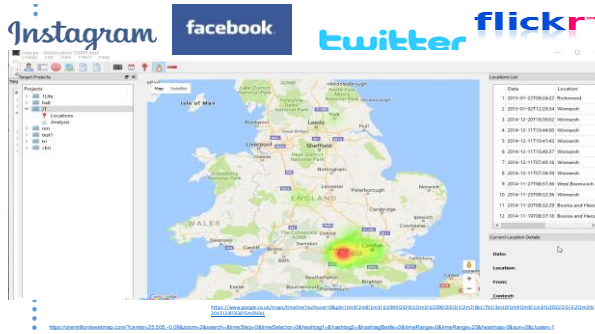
Instagram

facebook

twitter

flickr

Target Projects

Projects

1Life

twitt

JT

Locations

Analysis

rim

ted1

tx

vbn

Map

Satellite

WALES

Liverpool

Sheffield

Birmingham

London

Locations List

| | Date | Location |
|---|---|---|
| 1 | 2015-01-22T08:24:22 | Richmond |
| 2 | 2015-01-02T13:20:34 | Winnersh |
| 3 | 2014-12-20T18:35:02 | Winnersh |
| 4 | 2014-12-11T15:44:05 | Winnersh |
| 5 | 2014-12-11T10:43:43 | Winnersh |
| 6 | 2014-12-11T10:40:37 | Winnersh |
| 7 | 2014-12-11T07:45:16 | Winnersh |
| 8 | 2014-12-11T07:06:09 | Winnersh |
| 9 | 2014-11-27T08:57:06 | West Bromwich |
| 10 | 2014-11-23T09:32:56 | Winnersh |
| 11 | 2014-11-20T08:32:20 | Bosnia and Herzegovina |
| 12 | 2014-11-19T08:37:26 | Bosnia and Herzegovina |

Current Location Details

Date:

Location:

From:

Content:

https://www.google.co.uk/maps/timeline?authuser=0&pb=!1m9!2m8!1m3!1i1990!2i0!3i1!2m3!1i2090!2i0!3i1!2m2!1b1!3b1!1m1!1m2!1e1!2e3!1s0!2i0!3!2!2a1!4!b1!1!2015!3!8!3!30!1!5m0!6!6s

https://oremillontweetmap.com/?center=-25.505,-0.09&zoom=2&search=&timeStep=0&timeSelector=0&hashtag1=&hashtagBattle=0&timeRange=0&timeRange=25&heatmap=0&sun=0&cluster=1